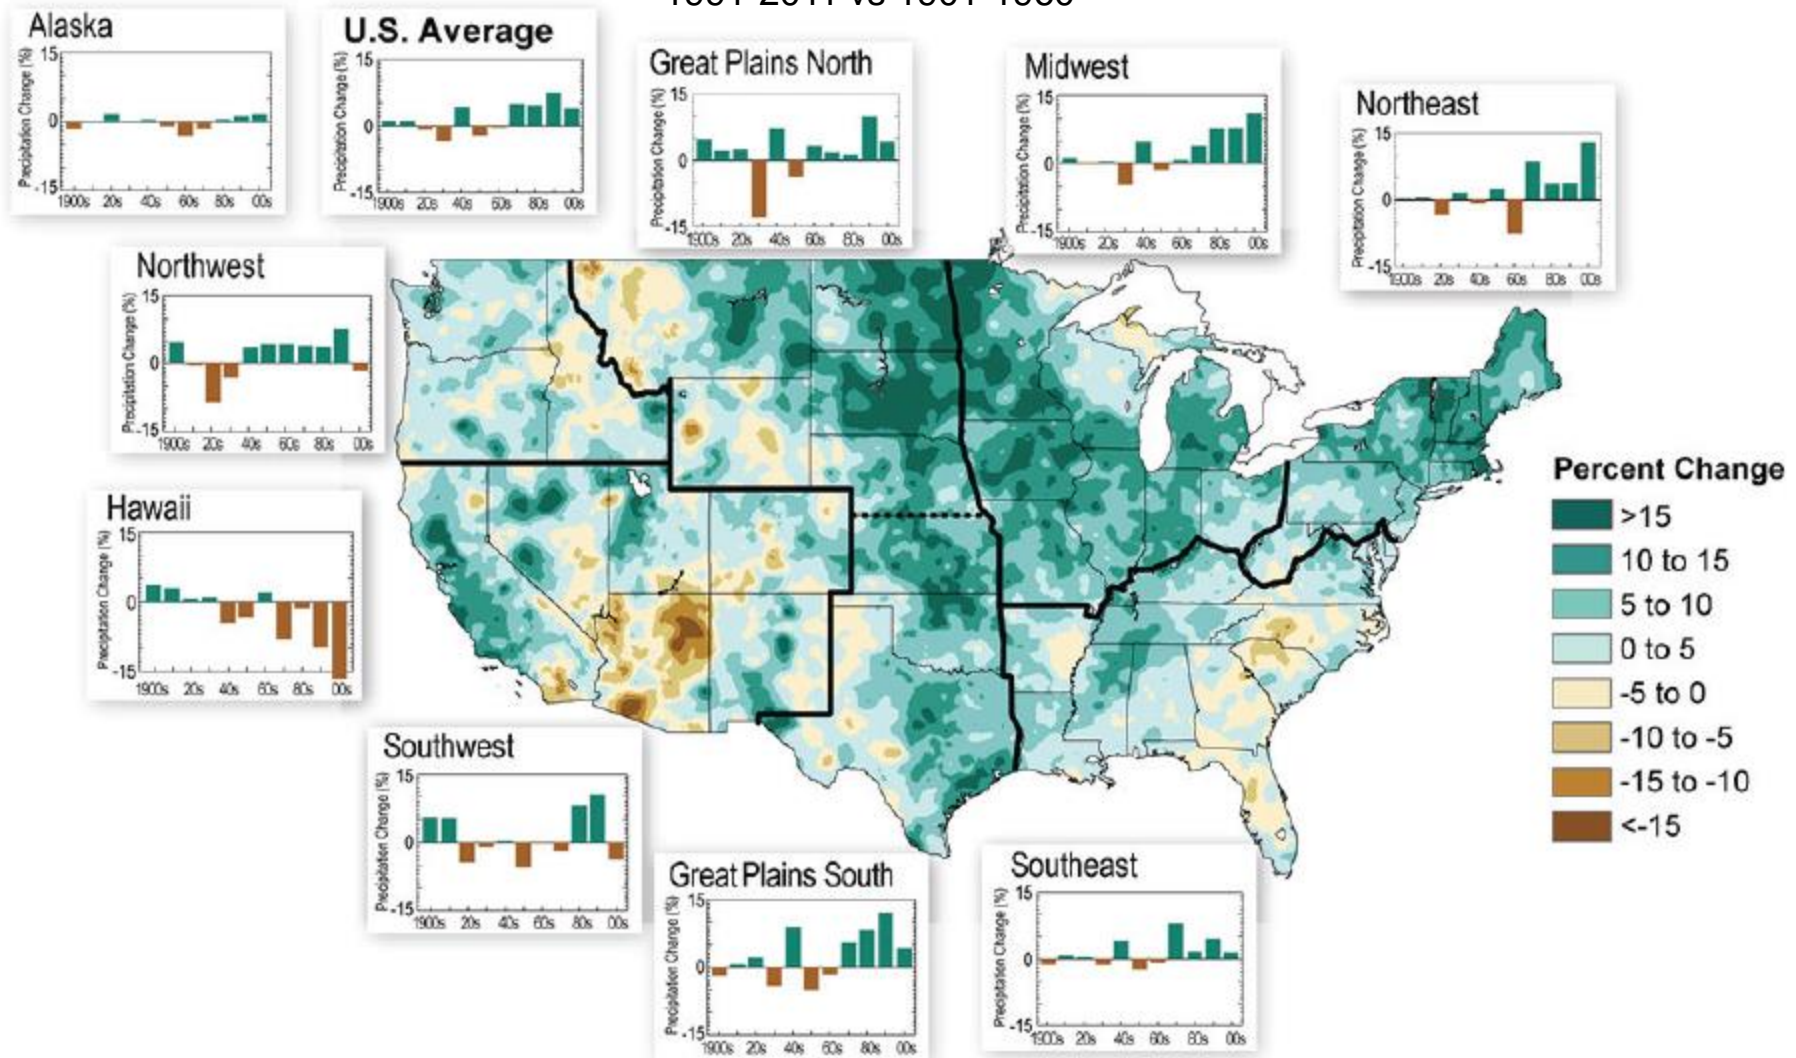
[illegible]

Alaska
Precipitation Change (%)
15
0
-15
1900s 20s 40s 60s 80s 00s

U.S. Average
Precipitation Change (%)
15
0
-15
1900s 20s 40s 60s 80s 00s

Great Plains North
Precipitation Change (%)
15
0
-15
1900s 20s 40s 60s 80s 00s

Midwest
Precipitation Change (%)
15
0
-15
1900s 20s 40s 60s 80s 00s

Northeast
Precipitation Change (%)
15
0
-15
1900s 20s 40s 60s 80s 00s

Northwest
Precipitation Change (%)
15
0
-15
1900s 20s 40s 60s 80s 00s

Hawaii
Precipitation Change (%)
15
0
-15
1900s 20s 40s 60s 80s 00s

Percent Change
>15
10 to 15
5 to 10
0 to 5
-5 to 0
-10 to -5
-15 to -10
<-15

Southwest
Precipitation Change (%)
15
0
-15
1900s 20s 40s 60s 80s 00s

Great Plains South
Precipitation Change (%)
15
0
-15
1900s 20s 40s 60s 80s 00s

Southeast
Precipitation Change (%)
15
0
-15
1900s 20s 40s 60s 80s 00s